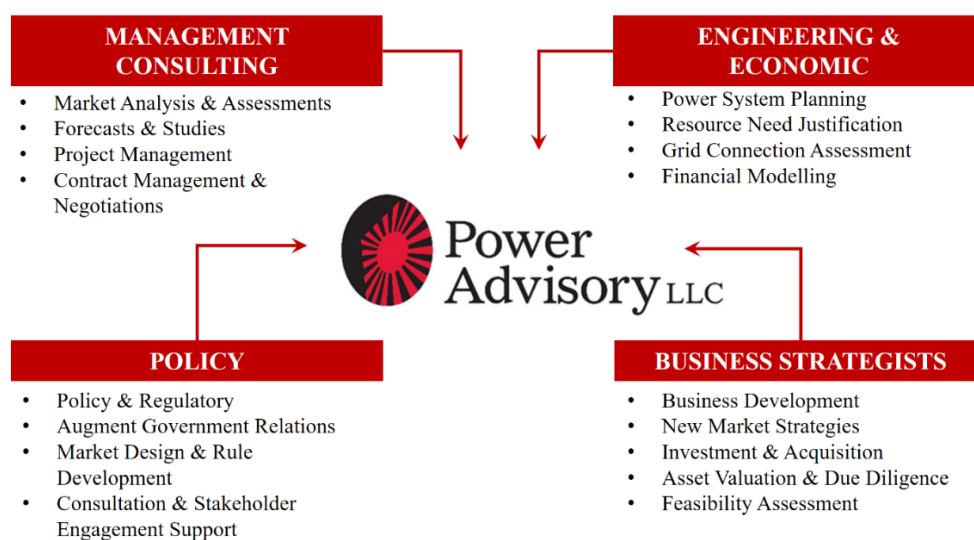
MANAGEMENT CONSULTING

- Market Analysis & Assessments
- Forecasts & Studies
- Project Management
- Contract Management & Negotiations

ENGINEERING & ECONOMIC

- Power System Planning
- Resource Need Justification
- Grid Connection Assessment
- Financial Modelling

Power Advisory LLC

POLICY

- Policy & Regulatory
- Augment Government Relations
- Market Design & Rule Development
- Consultation & Stakeholder Engagement Support

BUSINESS STRATEGISTS

- Business Development
- New Market Strategies
- Investment & Acquisition
- Asset Valuation & Due Diligence
- Feasibility Assessment